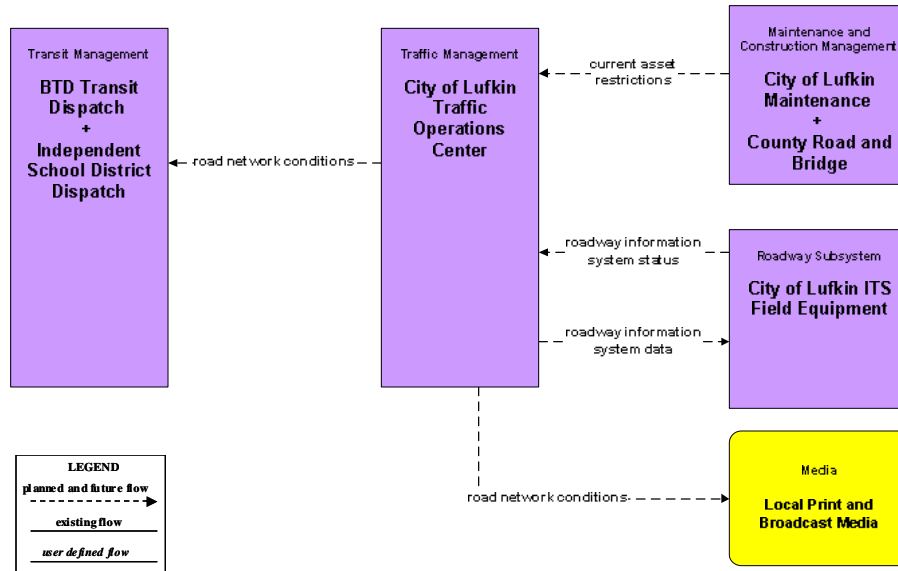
Transit Management

BTD Transit Dispatch
+
Independent School District Dispatch

road network conditions

Traffic Management

City of Lufkin Traffic Operations Center

current asset restrictions

Maintenance and Construction Management

City of Lufkin Maintenance
+
County Road and Bridge

roadway information system status

Roadway Subsystem

City of Lufkin ITS Field Equipment

roadway information system data

road network conditions

Media

Local Print and Broadcast Media

LEGEND
planned and future flow
existing flow
user defined flow